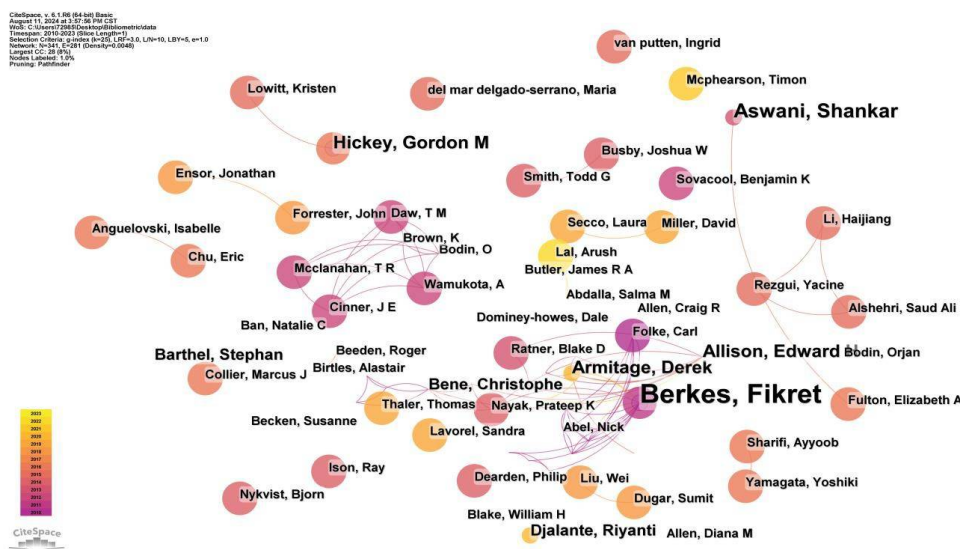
CiteSpace, v. 6.1.R6 (64-bit) Basic
August 11, 2024 at 3:57:56 PM CST
WoS: C:\Users\72985\Desktop\Bibliometric\data
Timespan: 2010-2023 (Slice Length=1)
Selection Criteria: g-index (k=25), LRF=3.0, L/N=10, LBY=5, e=1.0
Network: N=341, E=281 (Density=0.0048)
Largest CC: 26 (8%)
Nodes Labeled: 1.0%
Pruning: Pathfinder

van putten, Ingrid
Mcphearson, Timon
Lowitt, Kristen
del mar delgado-serrano, Maria
Aswani, Shankar
Hickey, Gordon M
Busby, Joshua W
Smith, Todd G
Sovacool, Benjamin K
Ensor, Jonathan
Forrester, John
Daw, T M
Secco, Laura
Miller, David
Li, Haijiang
Anguelovski, Isabelle
Brown, K
Bodin, O
Lal, Arush
Chu, Eric
Mcclanahan, T R
Butler, James R A
Wamukota, A
Rezgui, Yacine
Abdalla, Salma M
Allen, Craig R
Cinner, J E
Alshehri, Saud Ali
Ban, Natalie C
Dominey-howes, Dale
Folke, Carl
Barthel, Stephan
Ratner, Blake D
Allison, Edward H
Bodin, Orjan
Beeden, Roger
Armitage, Derek
Collier, Marcus J
Birtles, Alastair
Bene, Christophe
Berkes, Fikret
Thaler, Thomas
Nayak, Prateep K
Fulton, Elizabeth A
Becken, Susanne
Lavorel, Sandra
Abel, Nick
Sharifi, Ayyoob
Ison, Ray
Dearden, Philip
Liu, Wei
Yamagata, Yoshiki
Nykvist, Bjorn
Dugar, Sumit
Blake, William H
Djalante, Riyanti
Allen, Diana M

2023
2022
2021
2020
2019
2018
2017
2016
2015
2014
2013
2012
2011
2010

CiteSpace